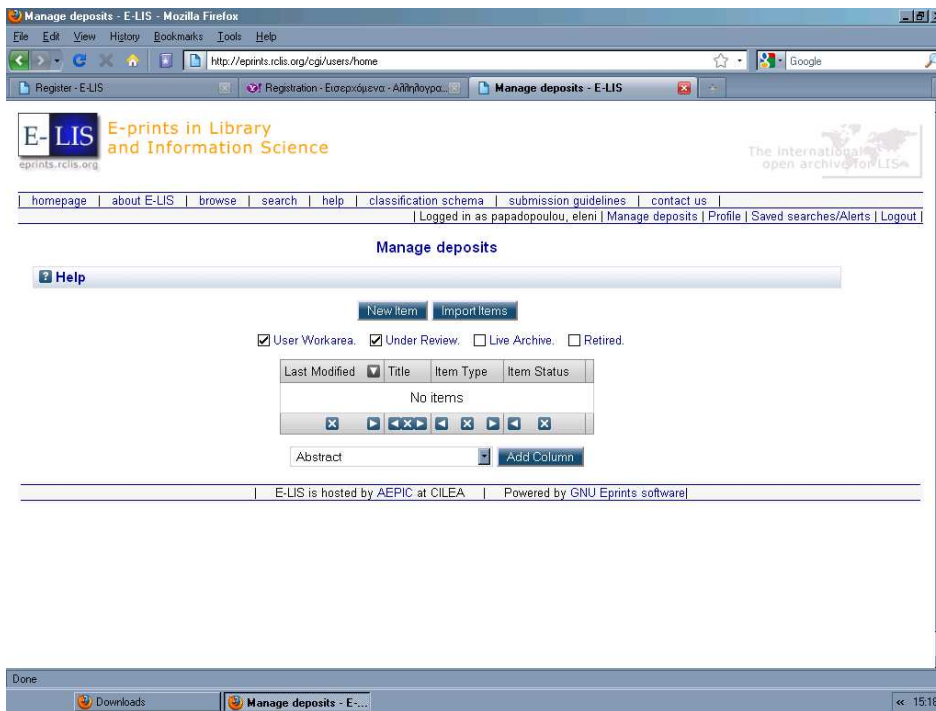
Manage deposits - E-LIS - Mozilla Firefox

File Edit View History Bookmarks Tools Help

http://eprints.rclis.org/cgi/users/home

Google

Register - E-LIS

Registration - Εισερχόμενα - Αλληλογρα...

Manage deposits - E-LIS

E-LIS
eprints.rclis.org

E-prints in Library and Information Science

The international open archive for LIS

| homepage | about E-LIS | browse | search | help | classification schema | submission guidelines | contact us |

| Logged in as papadopoulou, eleni | Manage deposits | Profile | Saved searches/Alerts | Logout |

Manage deposits

Help

New Item Import Items

User Workarea. Under Review. Live Archive. Retired.

| Last Modified | Title | Item Type | Item Status |
|---|---|---|---|
| No items | | | |

Abstract

Add Column

| E-LIS is hosted by AEPIC at CILEA | Powered by GNU Eprints software|

Done

Downloads

Manage deposits - E-...

« 15:18